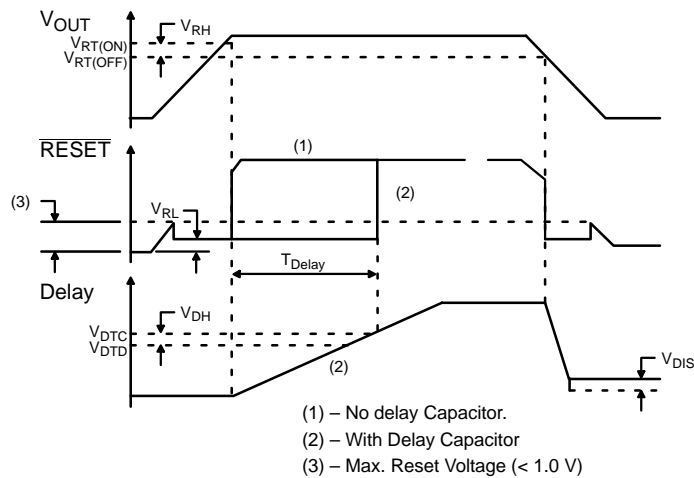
$V_{OUT}$

$V_{RH}$

$V_{RT(ON)}$

$V_{RT(OFF)}$

$\overline{RESET}$

(1)

(2)

(3)

$V_{RL}$

$T_{Delay}$

Delay

$V_{DH}$

$V_{DTC}$

$V_{DTD}$

(2)

$V_{DIS}$

(1) – No delay Capacitor.

(2) – With Delay Capacitor

(3) – Max. Reset Voltage (< 1.0 V)